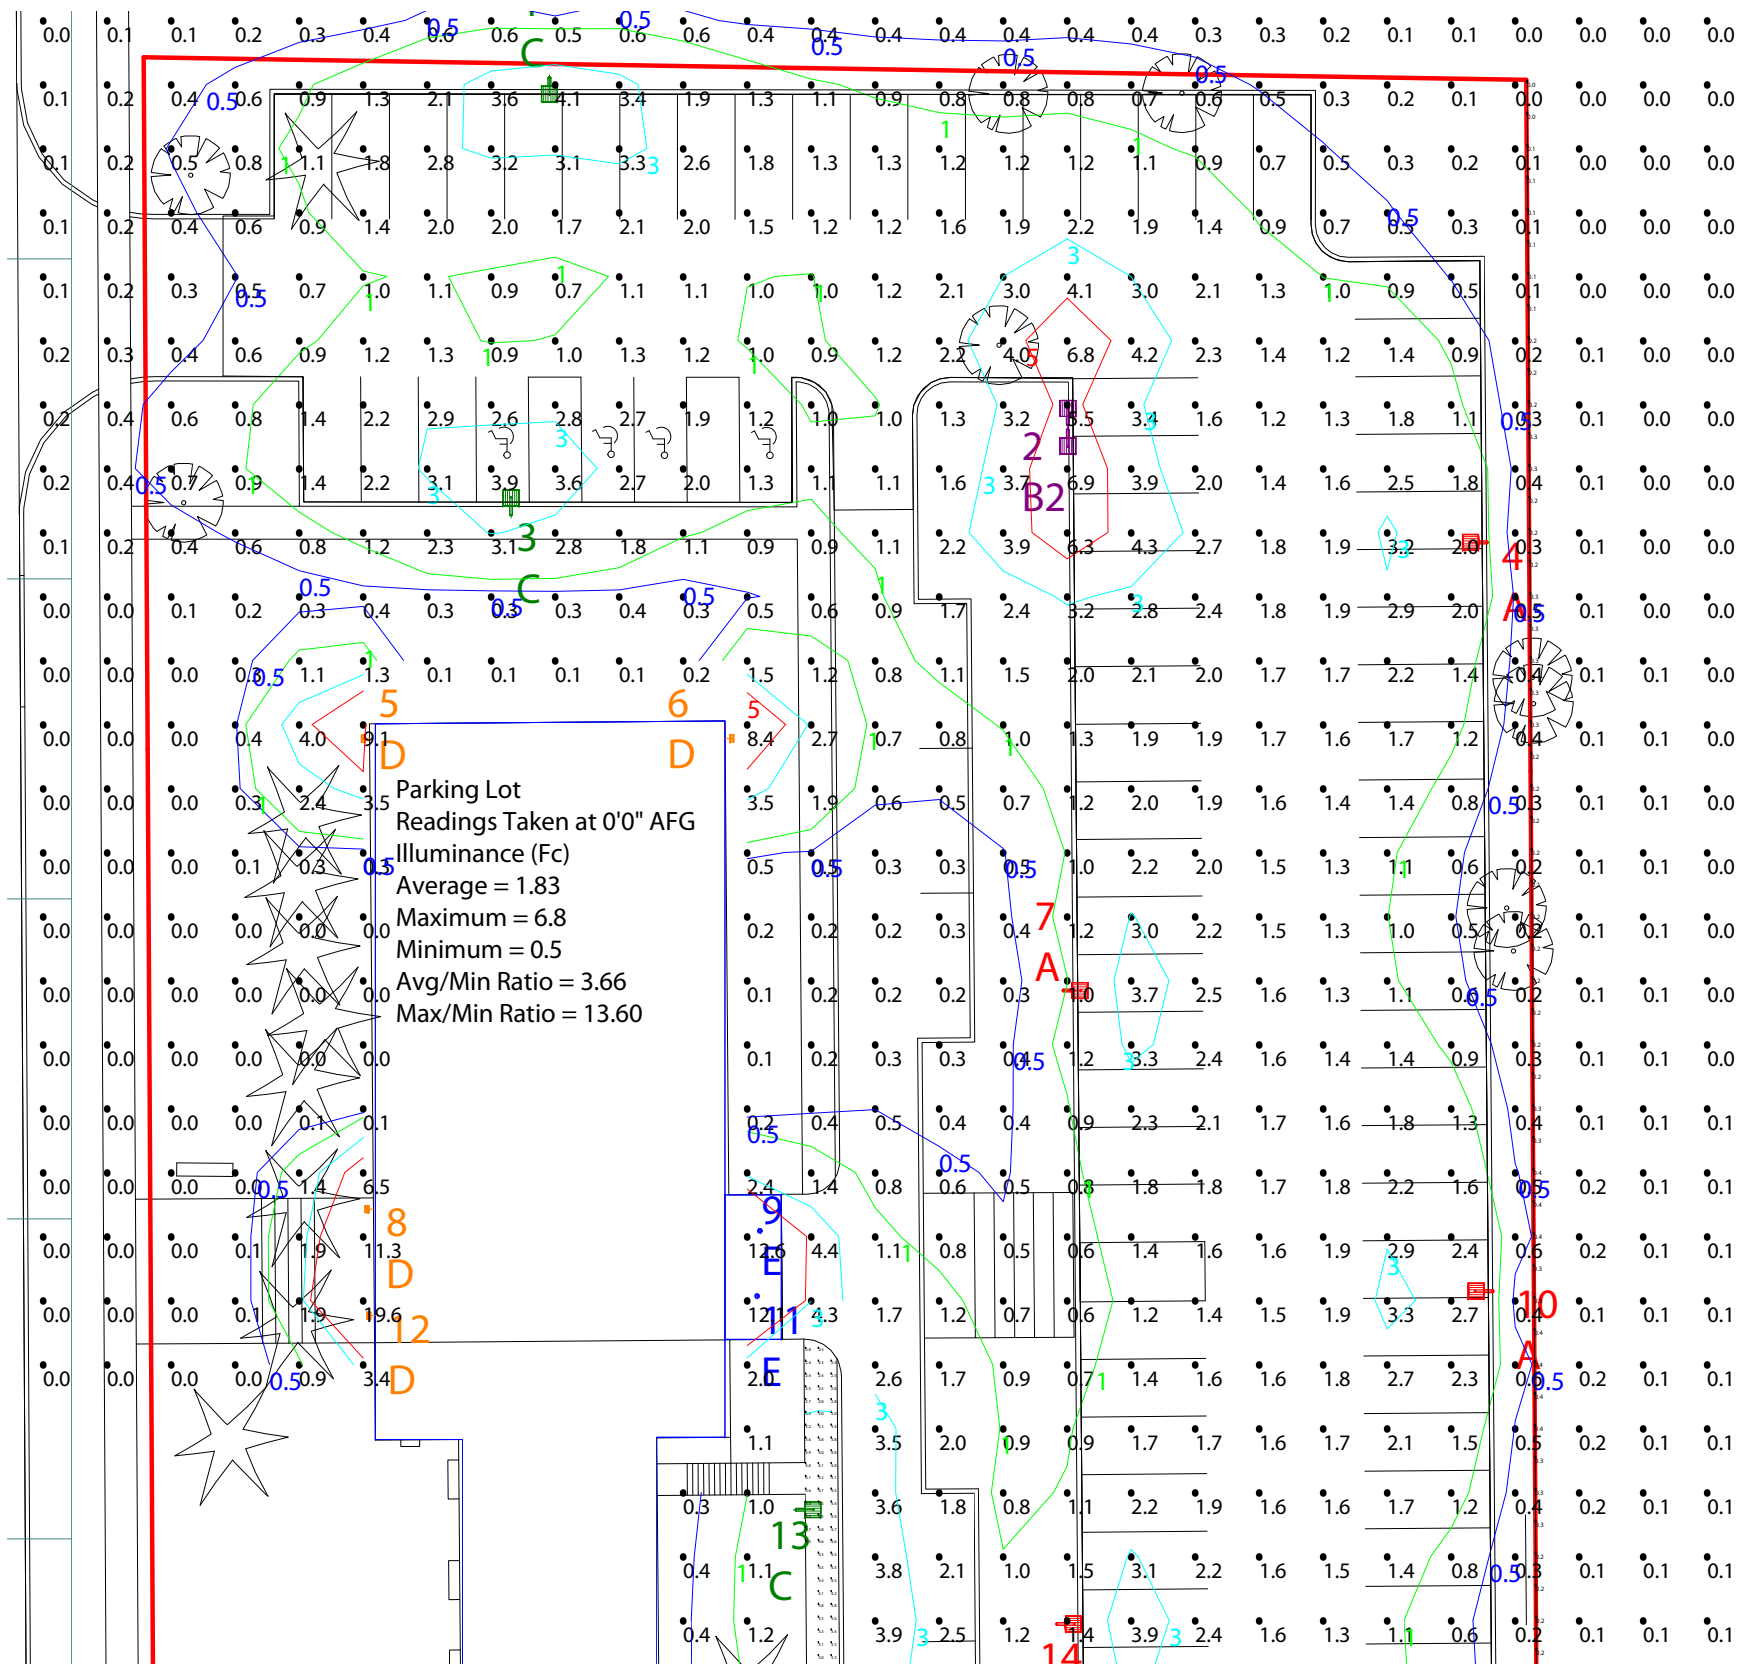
Parking Lot
Readings Taken at 0'0" AFG
Illuminance (Fc)
Average = 1.83
Maximum = 6.8
Minimum = 0.5
Avg/Min Ratio = 3.66
Max/Min Ratio = 13.60

0.0 0.1 0.1 0.2 0.3 0.4 0.6 0.6 0.5 0.6 0.6 0.4 0.4 0.4 0.4 0.4 0.4 0.4 0.3 0.3 0.2 0.1 0.1 0.0 0.0 0.0 0.0
0.1 0.2 0.4 0.6 0.9 1.3 2.1 3.6 4.1 3.4 1.9 1.3 1.1 0.9 0.8 0.8 0.8 0.7 0.6 0.5 0.3 0.2 0.1 0.0 0.0 0.0 0.0
0.1 0.2 0.5 0.8 1.1 1.8 2.8 3.2 3.1 3.3 2.6 1.8 1.3 1.3 1.2 1.2 1.2 1.1 0.9 0.7 0.5 0.3 0.2 0.1 0.0 0.0 0.0
0.1 0.2 0.4 0.6 0.9 1.4 2.0 2.0 1.7 2.1 2.0 1.5 1.2 1.2 1.6 1.9 2.2 1.9 1.4 0.9 0.7 0.5 0.3 0.1 0.0 0.0 0.0
0.1 0.2 0.3 0.5 0.7 1.0 1.1 0.9 0.7 1.1 1.1 1.0 1.0 1.2 2.1 3.0 4.1 3.0 2.1 1.3 1.0 0.9 0.5 0.1 0.0 0.0 0.0
0.2 0.3 0.4 0.6 0.9 1.2 1.3 0.9 1.0 1.3 1.2 1.0 0.9 1.2 2.2 4.0 6.8 4.2 2.3 1.4 1.2 1.4 0.9 0.2 0.1 0.0 0.0
0.2 0.4 0.6 0.8 1.4 2.2 2.9 2.6 2.8 2.7 1.9 1.2 1.0 1.0 1.3 3.2 5.5 3.4 1.6 1.2 1.3 1.8 1.1 0.3 0.1 0.0 0.0
0.2 0.4 0.7 0.9 1.4 2.2 3.1 3.9 3.6 2.7 2.0 1.3 1.1 1.1 1.6 3.7 6.9 3.9 2.0 1.4 1.6 2.5 1.8 0.4 0.1 0.0 0.0
0.1 0.2 0.4 0.6 0.8 1.2 2.3 3.1 2.8 1.8 1.1 0.9 0.9 1.1 2.2 3.9 6.3 4.3 2.7 1.8 1.9 3.2 2.0 0.3 0.1 0.0 0.0
0.0 0.0 0.1 0.2 0.3 0.4 0.3 0.3 0.3 0.4 0.3 0.5 0.6 0.9 1.7 2.4 3.2 2.8 2.4 1.8 1.9 2.9 2.0 0.5 0.1 0.0 0.0
0.0 0.0 0.0 0.3 1.1 1.3 0.1 0.1 0.1 0.1 0.2 1.5 1.2 0.8 1.1 1.5 2.0 2.1 2.0 1.7 1.7 2.2 1.4 0.4 0.1 0.1 0.0
0.0 0.0 0.0 0.4 4.0 9.1 8.4 2.7 0.7 0.8 1.0 1.3 1.9 1.9 1.7 1.6 1.7 1.2 0.4 0.1 0.1 0.0
0.0 0.0 0.0 0.3 2.4 3.5 3.5 1.9 0.6 0.5 0.7 1.2 2.0 1.9 1.6 1.4 1.4 0.8 0.3 0.1 0.1 0.0
0.0 0.0 0.1 0.3 0.5 0.5 0.5 0.3 0.3 0.5 1.0 2.2 2.0 1.5 1.3 1.1 0.6 0.2 0.1 0.1 0.0
0.0 0.0 0.0 0.0 0.0 0.0 0.2 0.2 0.2 0.3 0.4 1.2 3.0 2.2 1.5 1.3 1.0 0.5 0.2 0.1 0.1 0.0
0.0 0.0 0.0 0.0 0.0 0.0 0.1 0.2 0.2 0.2 0.3 1.0 3.7 2.5 1.6 1.3 1.1 0.6 0.2 0.1 0.1 0.0
0.0 0.0 0.0 0.0 0.0 0.0 0.1 0.2 0.3 0.3 0.5 1.2 3.3 2.4 1.6 1.4 1.4 0.9 0.3 0.1 0.1 0.0
0.0 0.0 0.0 0.0 0.1 0.1 0.2 0.4 0.5 0.4 0.4 0.9 2.3 2.1 1.7 1.6 1.8 1.3 0.4 0.1 0.1 0.1
0.0 0.0 0.0 0.0 1.4 6.5 2.4 1.4 0.8 0.6 0.5 0.8 1.8 1.8 1.7 1.8 2.2 1.6 0.5 0.2 0.1 0.1
0.0 0.0 0.0 0.1 1.9 11.3 12.6 4.4 1.1 0.8 0.5 0.6 1.4 1.6 1.6 1.9 2.9 2.4 0.6 0.2 0.1 0.1
0.0 0.0 0.0 0.1 1.9 19.6 12.1 4.3 1.7 1.2 0.7 0.6 1.2 1.4 1.5 1.9 3.3 2.7 0.4 0.1 0.1 0.1
0.0 0.0 0.0 0.0 0.9 3.4 2.0 2.6 1.7 0.9 0.7 1.4 1.6 1.6 1.8 2.7 2.3 0.6 0.2 0.1 0.1
1.1 3.5 2.0 0.9 0.9 1.7 1.7 1.6 1.7 2.1 1.5 0.5 0.2 0.1 0.1
0.3 1.0 3.6 1.8 0.8 1.1 2.2 1.9 1.6 1.6 1.7 1.2 0.4 0.2 0.1 0.1
0.4 1.1 3.8 2.1 1.0 1.5 3.1 2.2 1.6 1.5 1.4 0.8 0.3 0.1 0.1 0.1
0.4 1.2 3.9 2.5 1.2 1.4 3.9 2.4 1.6 1.3 1.1 0.6 0.2 0.1 0.1 0.1

C C C C 3 3 3 3 3 3 3 3 3 3 3 1 1 1 1 1 1 1 1 1 1 1 0.5 0.5 0.5 0.5 0.5 0.5 0.5 0.5 0.5 0.5 0.5 0.5 0.5 0.5 0.5 0.5 0.5 0.5 0.5 0.5 0.5 0.5
2 B2 4 A 5 D 6 D 5 7 A 8 D 9 E 11 E 12 D 10 A 13 14